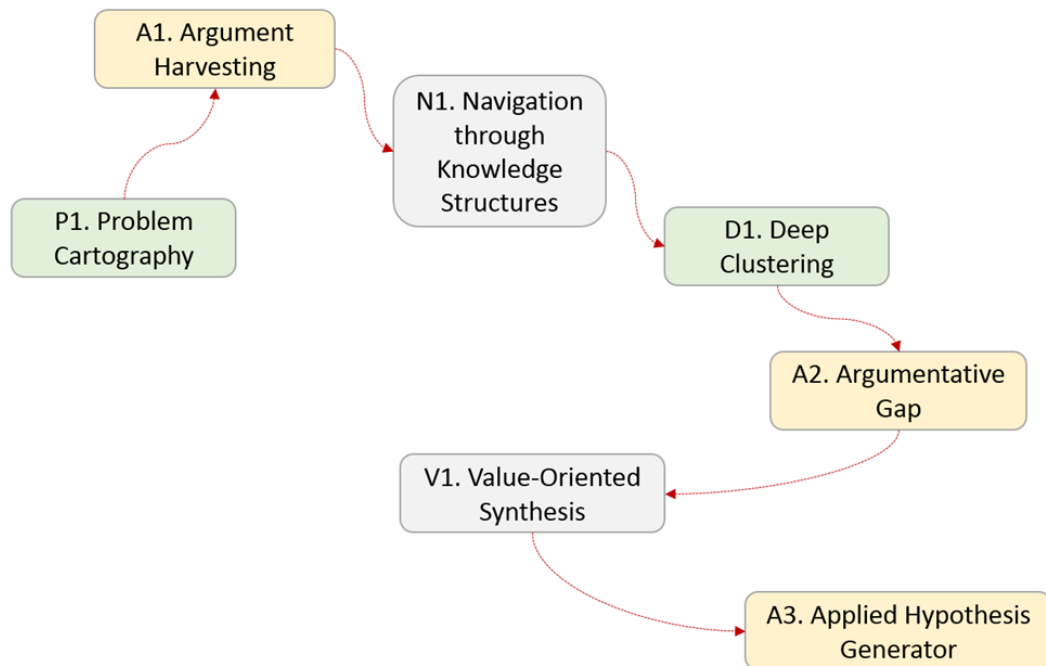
A1. Argument Harvesting

P1. Problem Cartography

N1. Navigation through Knowledge Structures

D1. Deep Clustering

A2. Argumentative Gap

V1. Value-Oriented Synthesis

A3. Applied Hypothesis Generator